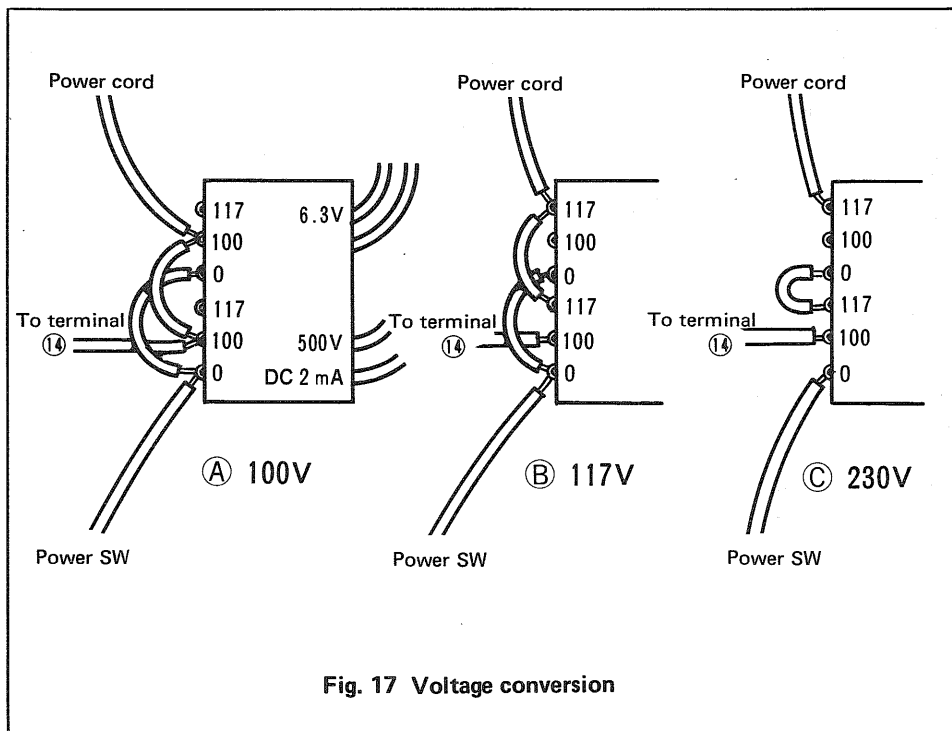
Power cord

117
100
0
117
100
0

6.3V

500V
DC 2 mA

To terminal
⑭

Ⓐ 100V

Power SW

Power cord

117
100
0
117
100
0

To terminal
⑭

Ⓑ 117V

Power SW

Power cord

117
100
0
117
100
0

To terminal
⑭

Ⓒ 230V

Power SW

Fig. 17 Voltage conversion